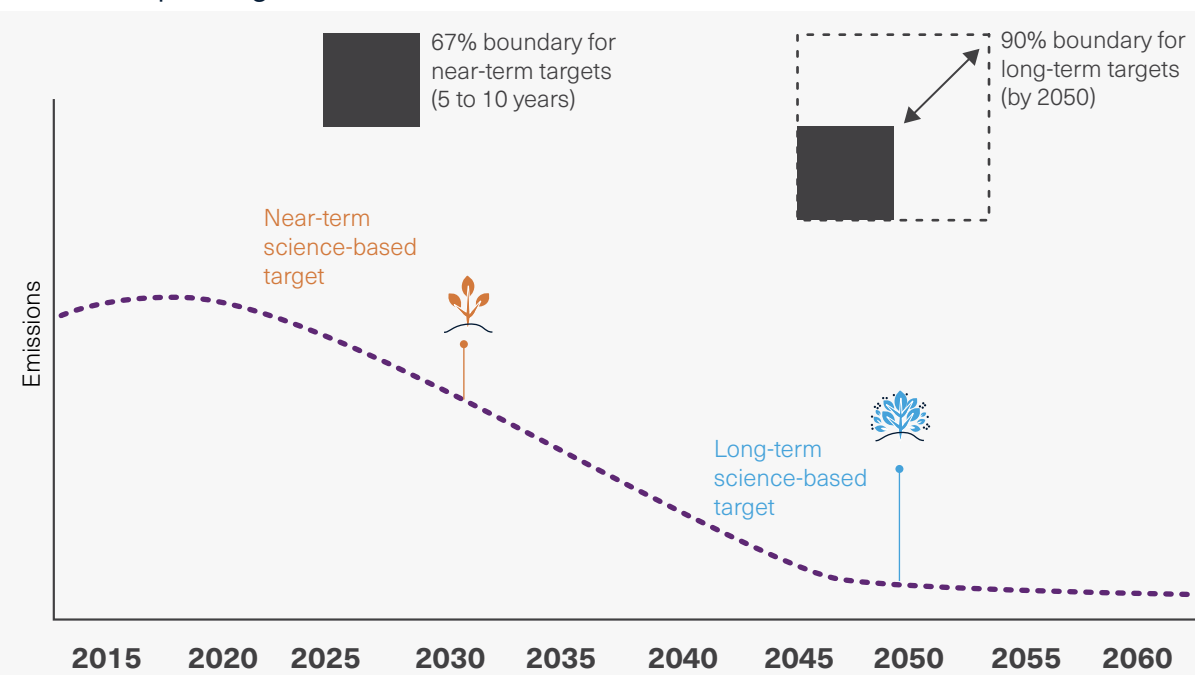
67% boundary for near-term targets (5 to 10 years)

90% boundary for long-term targets (by 2050)

Near-term science-based target

Emissions

Long-term science-based target

2015 2020 2025 2030 2035 2040 2045 2050 2055 2060